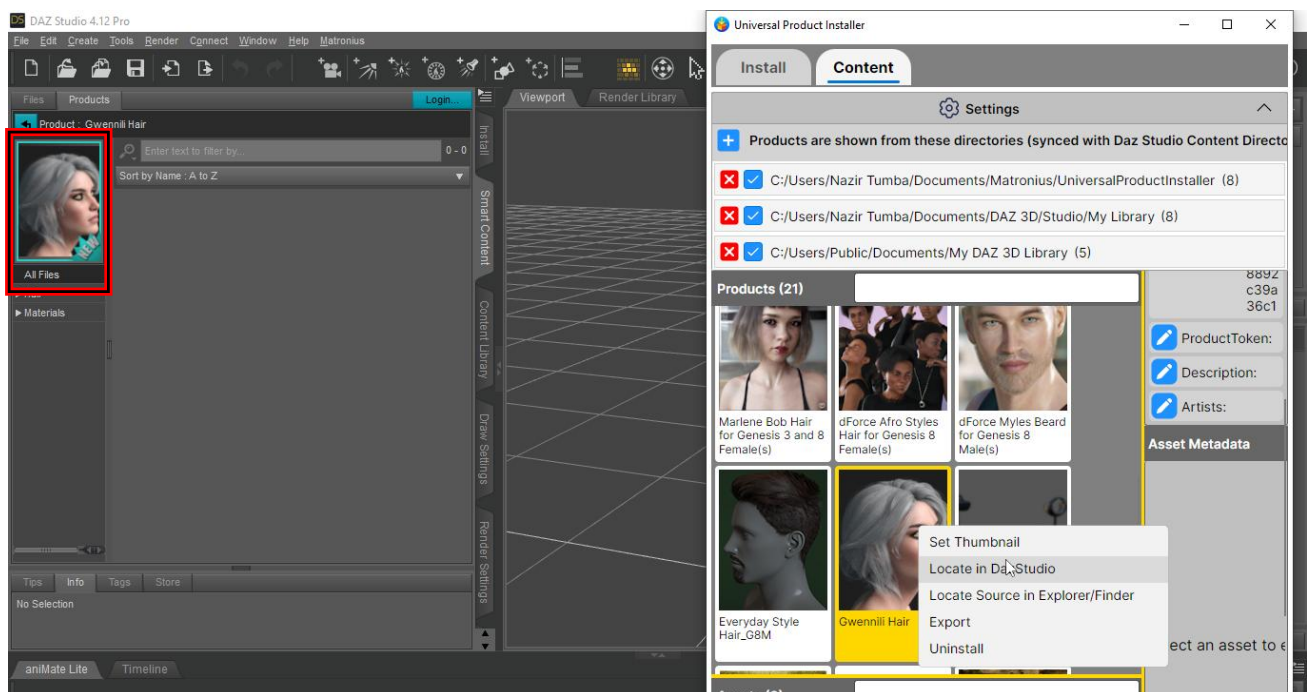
DAZ Studio 4.12 Pro
File Edit Create Tools Render Connect Window Help Matronius
Files Products Login...
Product : Gwennili Hair
Enter text to filter by... 0 - 0
Sort by Name : A to Z
NEW
All Files
Materials
Install
Smart Content
Content Library
Draw Settings
Render Settings
Viewport Render Library
Tips Info Tags Store
No Selection
aniMate Lite Timeline

Universal Product Installer
Install Content
Settings
Products are shown from these directories (synced with Daz Studio Content Directo
C:/Users/Nazir Tumba/Documents/Matronius/UniversalProductInstaller (8)
C:/Users/Nazir Tumba/Documents/DAZ 3D/Studio/My Library (8)
C:/Users/Public/Documents/My DAZ 3D Library (5)
Products (21)
8892
c39a
36c1
ProductToken:
Description:
Artists:
Asset Metadata
Marlene Bob Hair for Genesis 3 and 8 Female(s)
dForce Afro Styles Hair for Genesis 8 Female(s)
dForce Myles Beard for Genesis 8 Male(s)
Everyday Style Hair_G8M
Gwennili Hair
Set Thumbnail
Locate in Daz Studio
Locate Source in Explorer/Finder
Export
Uninstall
ect an asset to e